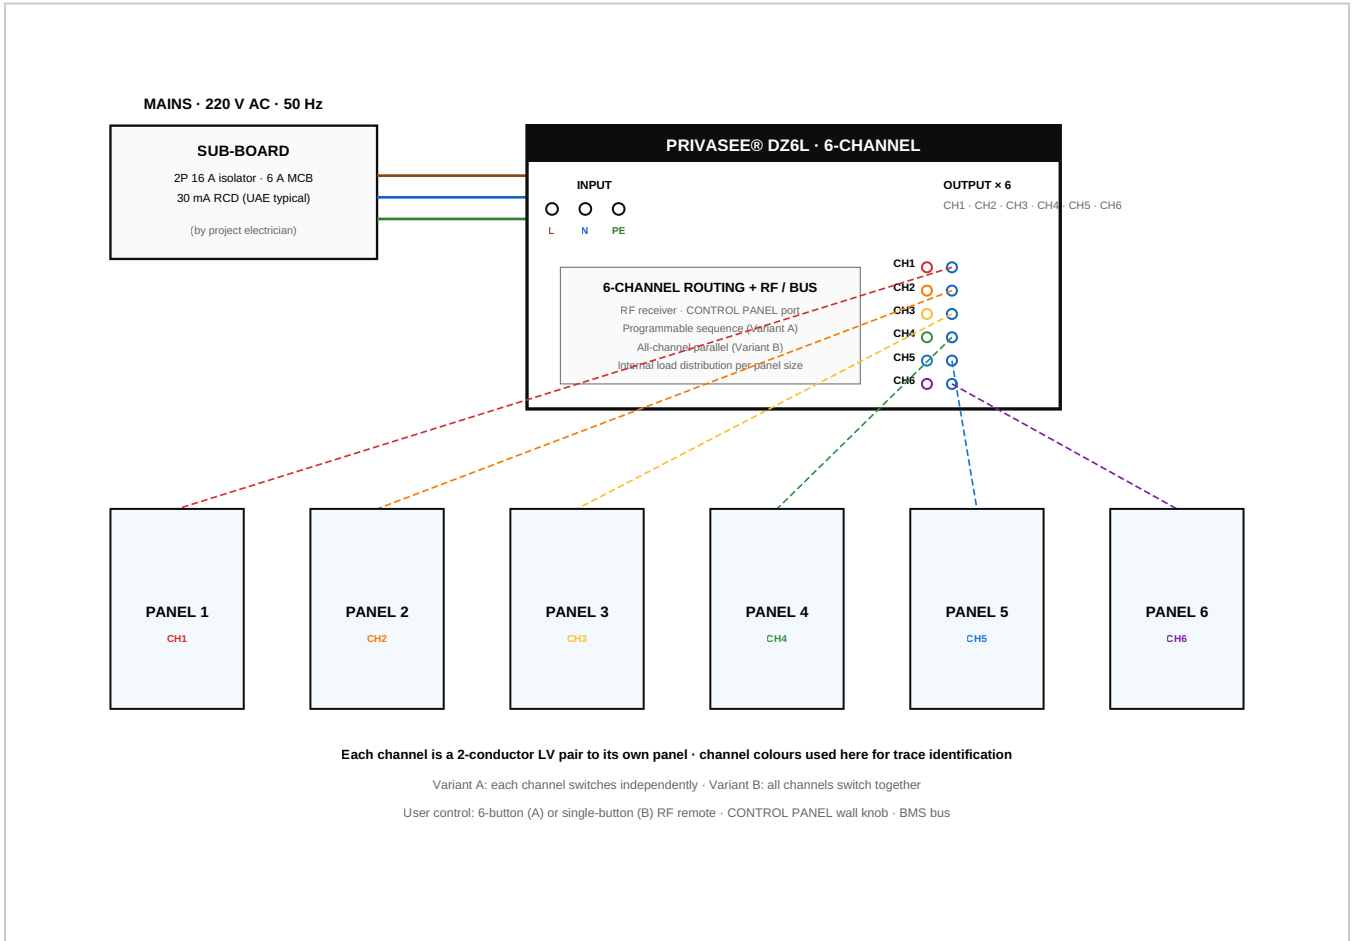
MAINS · 220 V AC · 50 Hz

SUB-BOARD

2P 16 A isolator · 6 A MCB

30 mA RCD (UAE typical)

(by project electrician)

PRIVASEE® DZ6L · 6-CHANNEL

INPUT

L N PE

OUTPUT × 6

CH1 · CH2 · CH3 · CH4 · CH5 · CH6

6-CHANNEL ROUTING + RF / BUS

RF receiver · CONTROL PANEL port

Programmable sequence (Variant A)

All-channel parallel (Variant B)

Internal load distribution per panel size

CH1
CH2
CH3
CH4
CH5
CH6

PANEL 1
CH1

PANEL 2
CH2

PANEL 3
CH3

PANEL 4
CH4

PANEL 5
CH5

PANEL 6
CH6

Each channel is a 2-conductor LV pair to its own panel · channel colours used here for trace identification

Variant A: each channel switches independently · Variant B: all channels switch together

User control: 6-button (A) or single-button (B) RF remote · CONTROL PANEL wall knob · BMS bus